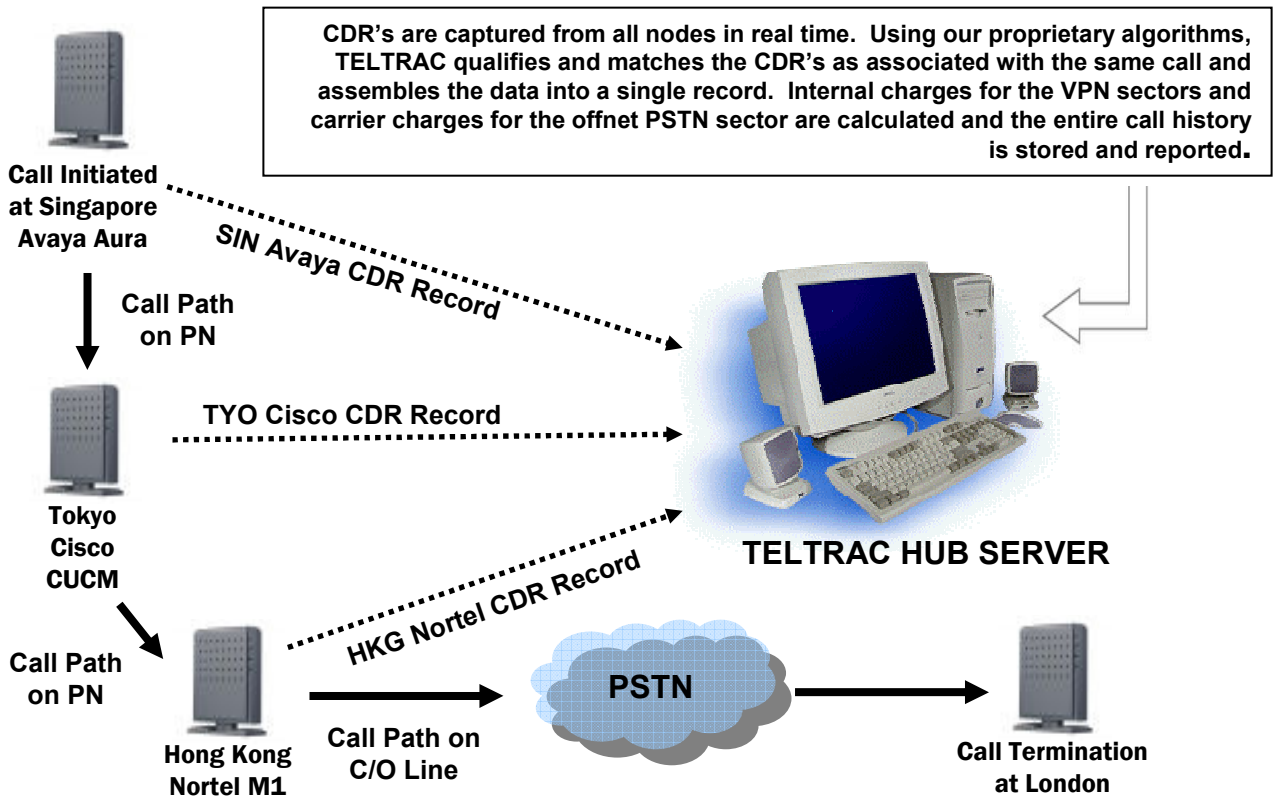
CDR's are captured from all nodes in real time. Using our proprietary algorithms, TELTRAC qualifies and matches the CDR's as associated with the same call and assembles the data into a single record. Internal charges for the VPN sectors and carrier charges for the offnet PSTN sector are calculated and the entire call history is stored and reported.

Call Initiated at Singapore Avaya Aura

SIN Avaya CDR Record

Call Path on PN

TYO Cisco CDR Record

Tokyo Cisco CUCM

TELTRAC HUB SERVER

HKG Nortel CDR Record

Call Path on PN

PSTN

Hong Kong Nortel M1

Call Path on C/O Line

Call Termination at London